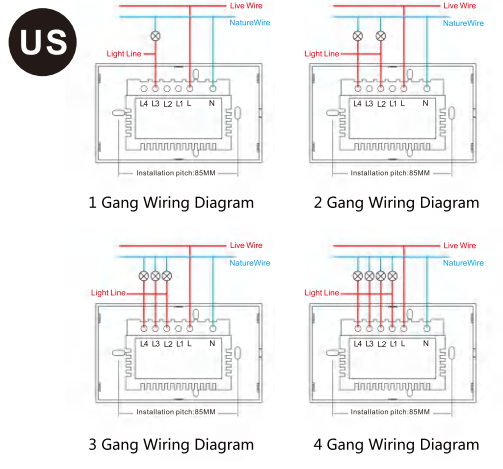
US

Live Wire
NatureWire
Light Line
L4 L3 L2 L1 L N
Installation pitch:85MM
1 Gang Wiring Diagram

Live Wire
NatureWire
Light Line
L4 L3 L2 L1 L N
Installation pitch:85MM
2 Gang Wiring Diagram

Live Wire
NatureWire
Light Line
L4 L3 L2 L1 L N
Installation pitch:85MM
3 Gang Wiring Diagram

Live Wire
NatureWire
Light Line
L4 L3 L2 L1 L N
Installation pitch:85MM
4 Gang Wiring Diagram